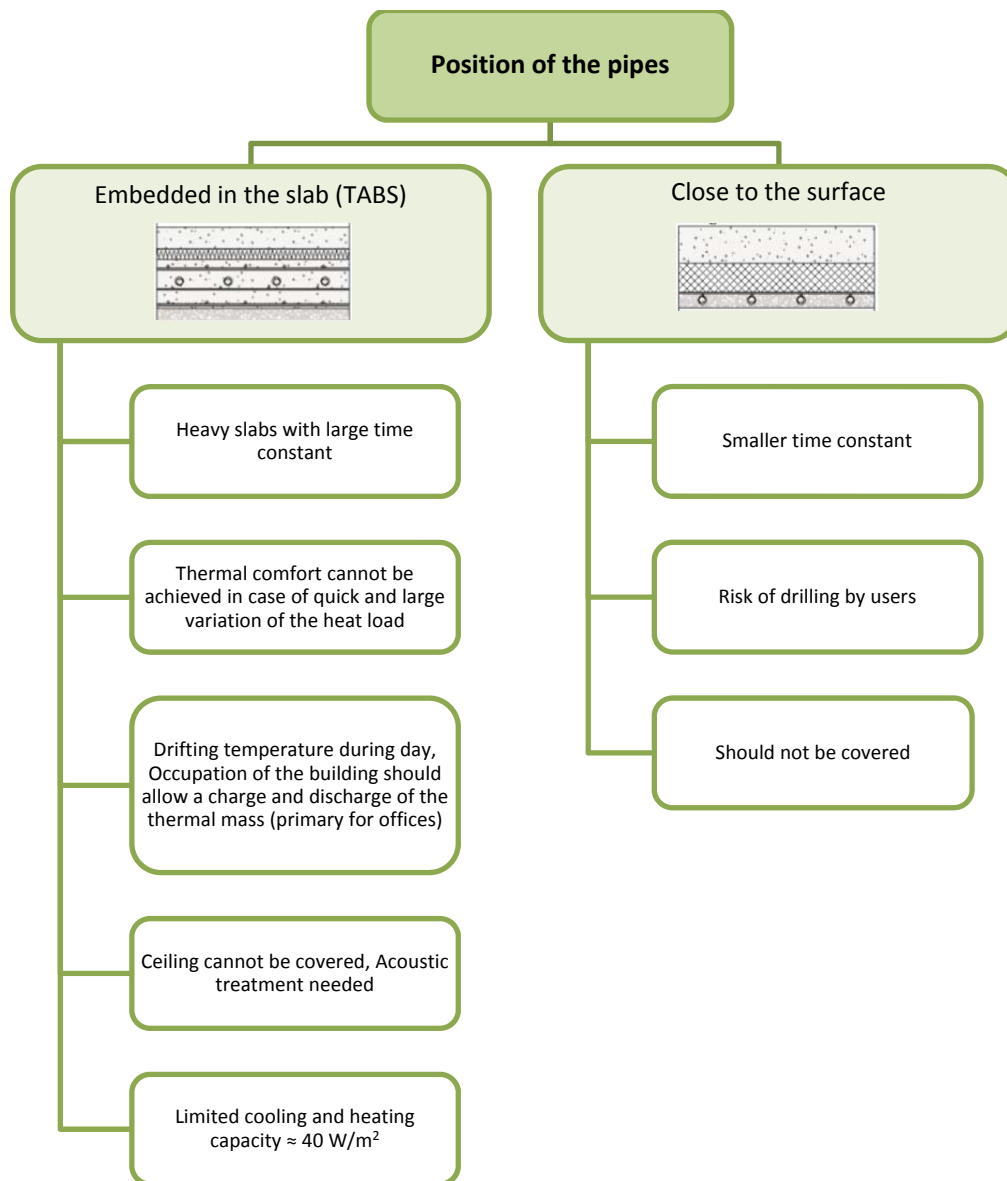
Position of the pipes

Embedded in the slab (TABS)

Heavy slabs with large time constant

Thermal comfort cannot be achieved in case of quick and large variation of the heat load

Drifting temperature during day, Occupation of the building should allow a charge and discharge of the thermal mass (primary for offices)

Ceiling cannot be covered, Acoustic treatment needed

Limited cooling and heating capacity ≈ 40 W/m$^2$

Close to the surface

Smaller time constant

Risk of drilling by users

Should not be covered